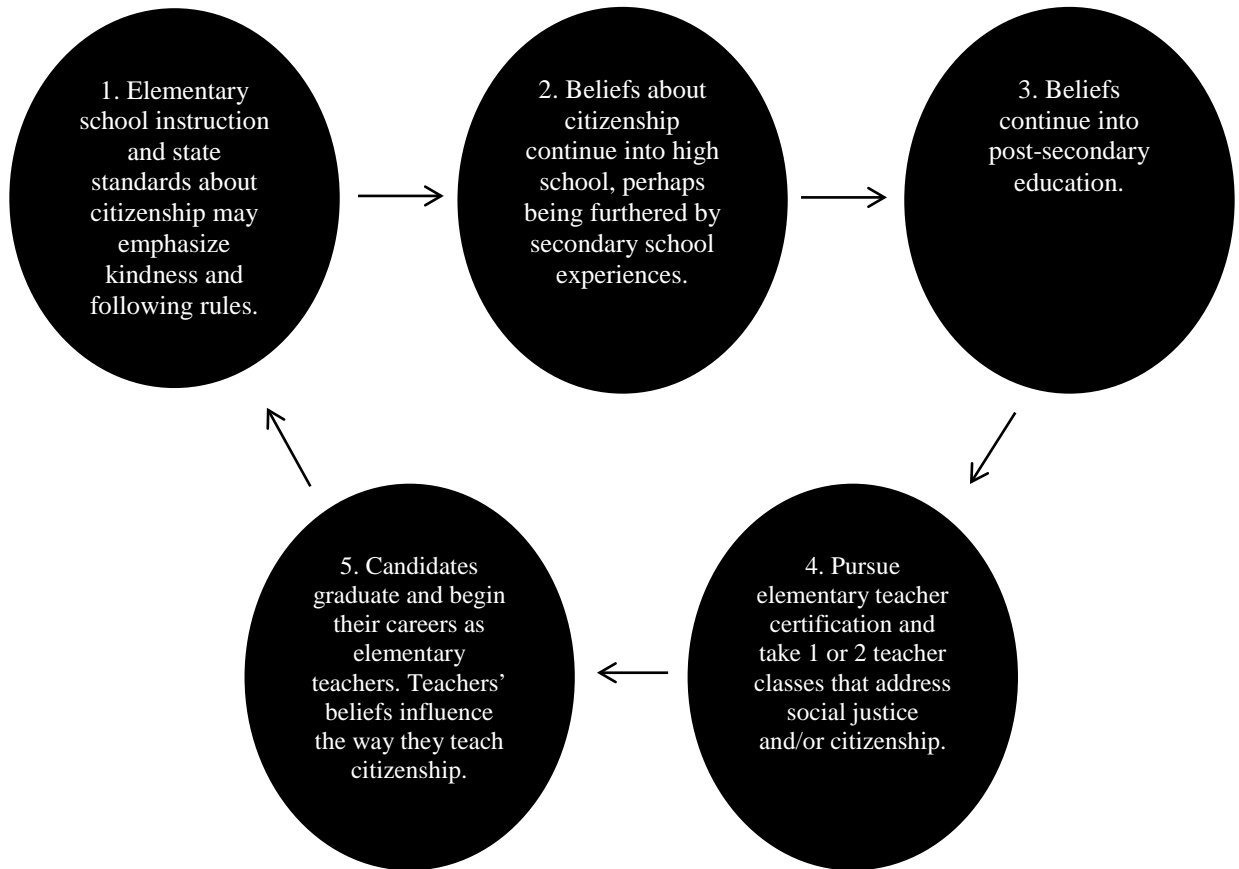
1. Elementary school instruction and state standards about citizenship may emphasize kindness and following rules.

2. Beliefs about citizenship continue into high school, perhaps being furthered by secondary school experiences.

3. Beliefs continue into post-secondary education.

4. Pursue elementary teacher certification and take 1 or 2 teacher classes that address social justice and/or citizenship.

5. Candidates graduate and begin their careers as elementary teachers. Teachers' beliefs influence the way they teach citizenship.